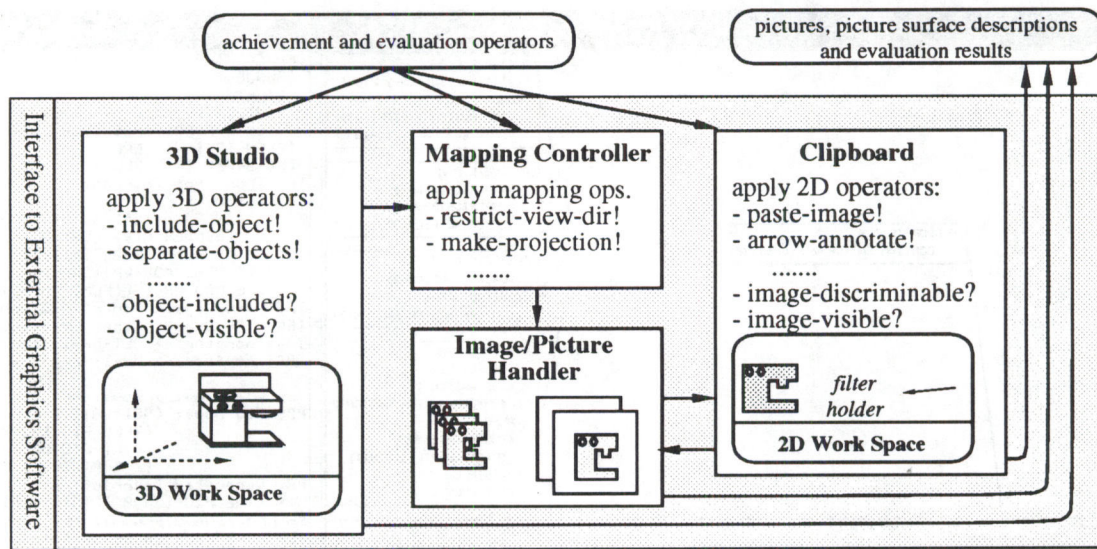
achievement and evaluation operators

pictures, picture surface descriptions and evaluation results

Interface to External Graphics Software

3D Studio

apply 3D operators:
- include-object!
- separate-objects!
.......
- object-included?
- object-visible?

3D Work Space

Mapping Controller

apply mapping ops.
- restrict-view-dir!
- make-projection!
.......

Image/Picture Handler

Clipboard

apply 2D operators:
- paste-image!
- arrow-annotate!
.......
- image-discriminable?
- image-visible?

filter holder

2D Work Space